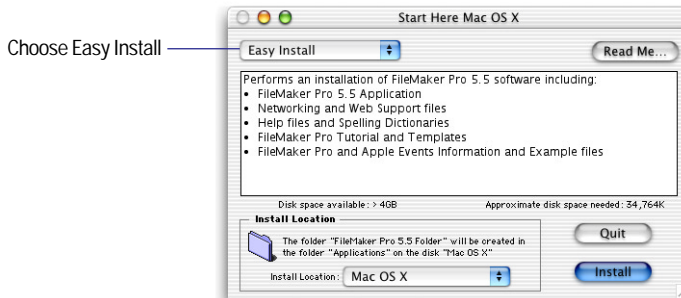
Choose Easy Install

Start Here Mac OS X

Easy Install

Read Me...

Performs an installation of FileMaker Pro 5.5 software including:
• FileMaker Pro 5.5 Application
• Networking and Web Support files
• Help files and Spelling Dictionaries
• FileMaker Pro Tutorial and Templates
• FileMaker Pro and Apple Events Information and Example files

Disk space available: > 4GB

Approximate disk space needed: 34,764K

Install Location

The folder "FileMaker Pro 5.5 Folder" will be created in the folder "Applications" on the disk "Mac OS X"

Install Location: Mac OS X

Quit

Install